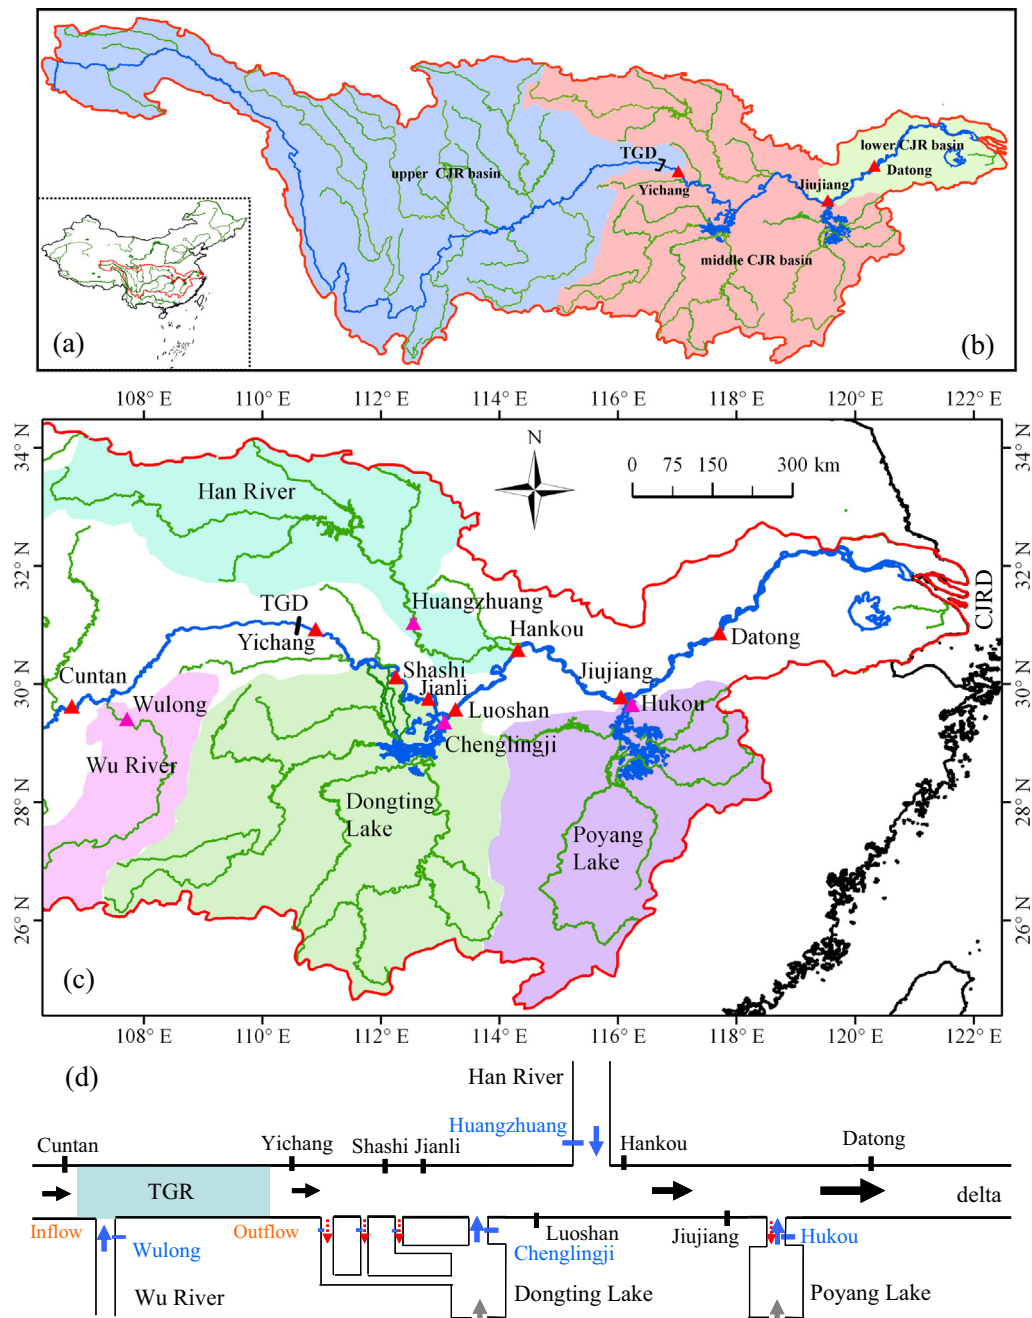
(a)

upper CJR basin
TGD
Yichang
middle CJR basin
Jiujiang
lower CJR basin
Datong
(b)

108° E 110° E 112° E 114° E 116° E 118° E 120° E 122° E

34° N 32° N 30° N 28° N 26° N

N
0 75 150 300 km

Han River
TGD
Yichang
Huangzhuang
Hankou
Datong
CJRD
Cuntan
Wulong
Shashi
Jianli
Luoshan
Jiujiang
Hukou
Chenglingji
Wu River
Dongting Lake
Poyang Lake
(c)

108° E 110° E 112° E 114° E 116° E 118° E 120° E 122° E

(d)
Han River
Huangzhuang
Cuntan
Yichang
Shashi
Jianli
Hankou
Datong
TGR
delta
Inflow
Wulong
Outflow
Luoshan
Chenglingji
Jiujiang
Hukou
Wu River
Dongting Lake
Poyang Lake